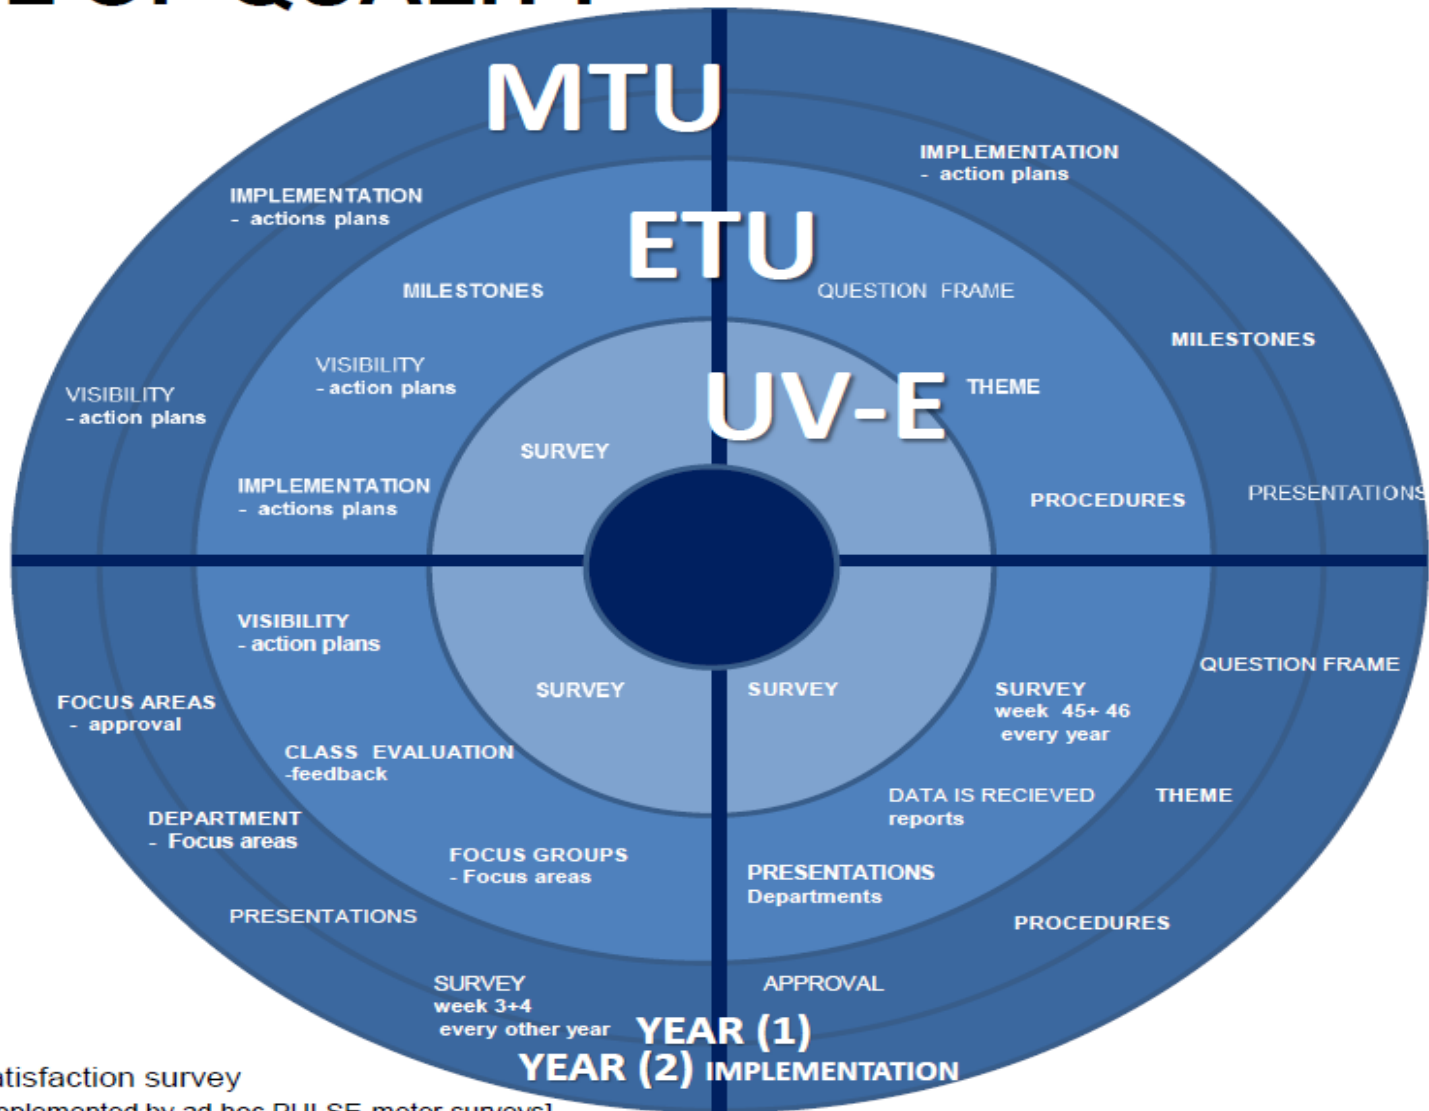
MTU

ETU

UV-E

IMPLEMENTATION
- actions plans

MILESTONES

VISIBILITY
- action plans

VISIBILITY
- action plans

SURVEY

IMPLEMENTATION
- actions plans

IMPLEMENTATION
- action plans

QUESTION FRAME

MILESTONES

THEME

PROCEDURES

PRESENTATIONS

VISIBILITY
- action plans

FOCUS AREAS
- approval

SURVEY

CLASS EVALUATION
-feedback

DEPARTMENT
- Focus areas

FOCUS GROUPS
- Focus areas

PRESENTATIONS

SURVEY
week 3+4
every other year

SURVEY

SURVEY
week 45+ 46
every year

QUESTION FRAME

DATA IS RECIEVED
reports

THEME

PRESENTATIONS
Departments

PROCEDURES

APPROVAL

YEAR (1)

YEAR (2) IMPLEMENTATION

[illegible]tisfaction survey
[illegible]